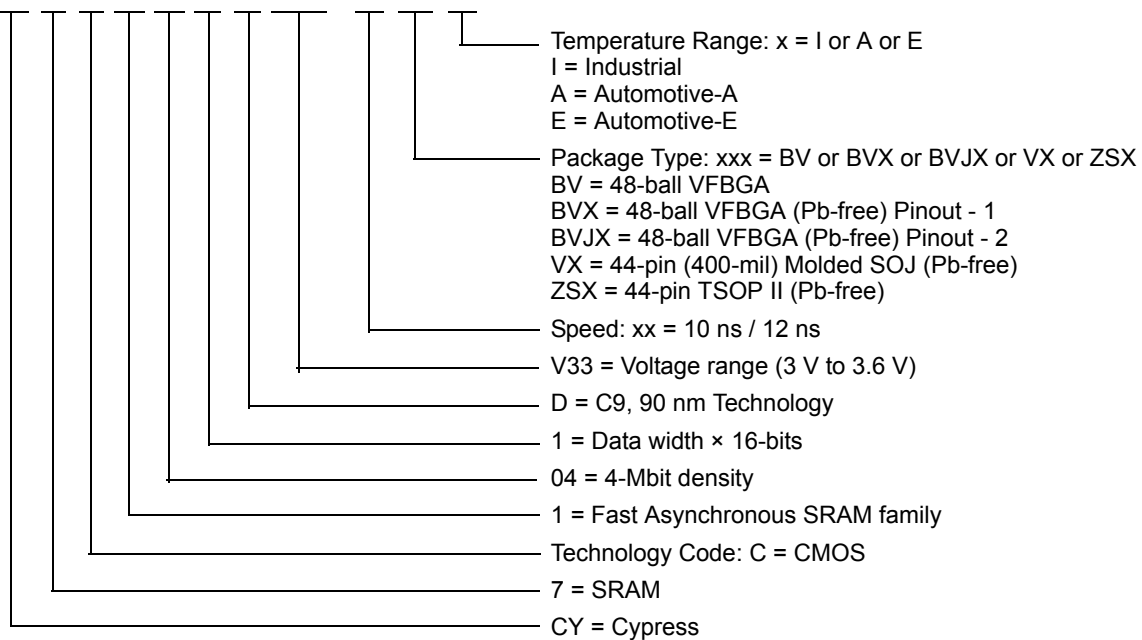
Temperature Range: x = I or A or E
I = Industrial
A = Automotive-A
E = Automotive-E

Package Type: xxx = BV or BVX or BVJX or VX or ZSX
BV = 48-ball VFBGA
BVX = 48-ball VFBGA (Pb-free) Pinout - 1
BVJX = 48-ball VFBGA (Pb-free) Pinout - 2
VX = 44-pin (400-mil) Molded SOJ (Pb-free)
ZSX = 44-pin TSOP II (Pb-free)

Speed: xx = 10 ns / 12 ns

V33 = Voltage range (3 V to 3.6 V)

D = C9, 90 nm Technology

1 = Data width × 16-bits

04 = 4-Mbit density

1 = Fast Asynchronous SRAM family

Technology Code: C = CMOS

7 = SRAM

CY = Cypress